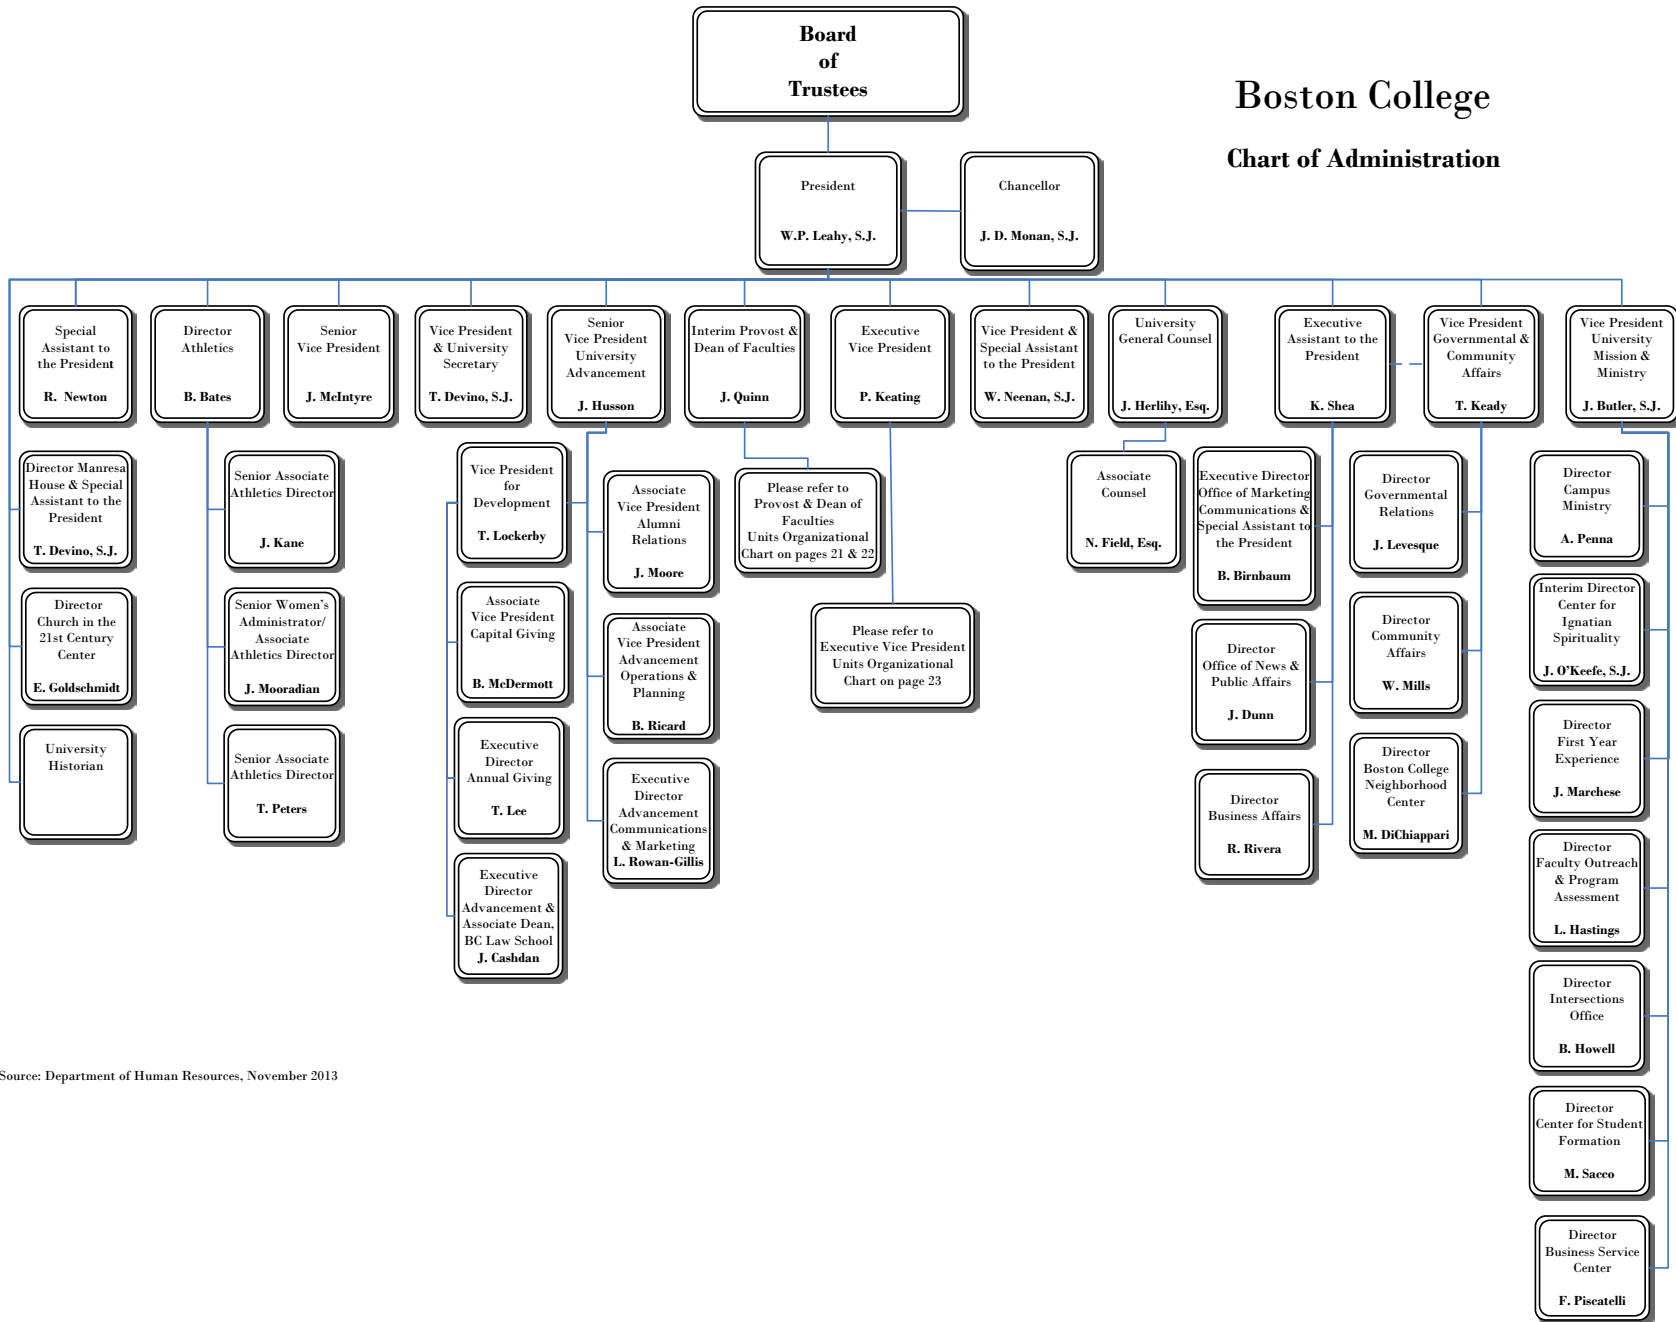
Board of Trustees

Boston College

Chart of Administration

President

W.P. Leahy, S.J.

Chancellor

J. D. Monan, S.J.

Special Assistant to the President

R. Newton

Director Athletics

B. Bates

Senior Vice President

J. McIntyre

Vice President & University Secretary

T. Devino, S.J.

Senior Vice President University Advancement

J. Husson

Interim Provost & Dean of Faculties

J. Quinn

Executive Vice President

P. Keating

Vice President & Special Assistant to the President

W. Neenan, S.J.

University General Counsel

J. Herlihy, Esq.

Executive Assistant to the President

K. Shea

Vice President Governmental & Community Affairs

T. Keady

Vice President University Mission & Ministry

J. Butler, S.J.

Director Manresa House & Special Assistant to the President

T. Devino, S.J.

Director Church in the 21st Century Center

E. Goldschmidt

University Historian

Senior Associate Athletics Director

J. Kane

Senior Women's Administrator/ Associate Athletics Director

J. Mooradian

Senior Associate Athletics Director

T. Peters

Vice President for Development

T. Lockerby

Associate Vice President Capital Giving

B. McDermott

Executive Director Annual Giving

T. Lee

Executive Director Advancement & Associate Dean, BC Law School

J. Cashdan

Associate Vice President Alumni Relations

J. Moore

Associate Vice President Advancement Operations & Planning

B. Ricard

Executive Director Advancement Communications & Marketing

L. Rowan-Gillis

Please refer to Provost & Dean of Faculties Units Organizational Chart on pages 21 & 22

Please refer to Executive Vice President Units Organizational Chart on page 23

Associate Counsel

N. Field, Esq.

Executive Director Office of Marketing Communications & Special Assistant to the President

B. Birnbaum

Director Office of News & Public Affairs

J. Dunn

Director Business Affairs

R. Rivera

Director Governmental Relations

J. Levesque

Director Community Affairs

W. Mills

Director Boston College Neighborhood Center

M. DiChiappari

Director Campus Ministry

A. Penna

Interim Director Center for Ignatian Spirituality

J. O'Keefe, S.J.

Director First Year Experience

J. Marchese

Director Faculty Outreach & Program Assessment

L. Hastings

Director Intersections Office

B. Howell

Director Center for Student Formation

M. Sacco

Director Business Service Center

F. Piscatelli

Source: Department of Human Resources, November 2013